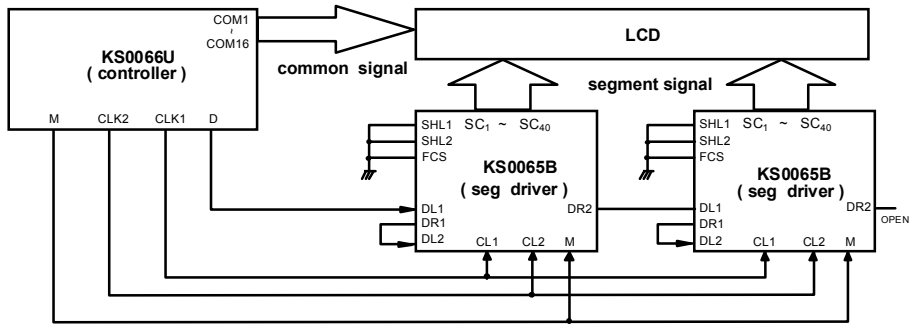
COM1
COM16
KS0066U
( controller )
M CLK2 CLK1 D
LCD
common signal
segment signal
SHL1
SHL2
FCS
$SC_1$ ~ $SC_{40}$
KS0065B
( seg driver )
DL1
DR1
DL2
DR2
CL1 CL2 M
SHL1
SHL2
FCS
$SC_1$ ~ $SC_{40}$
KS0065B
( seg driver )
DL1
DR1
DL2
DR2
OPEN
CL1 CL2 M